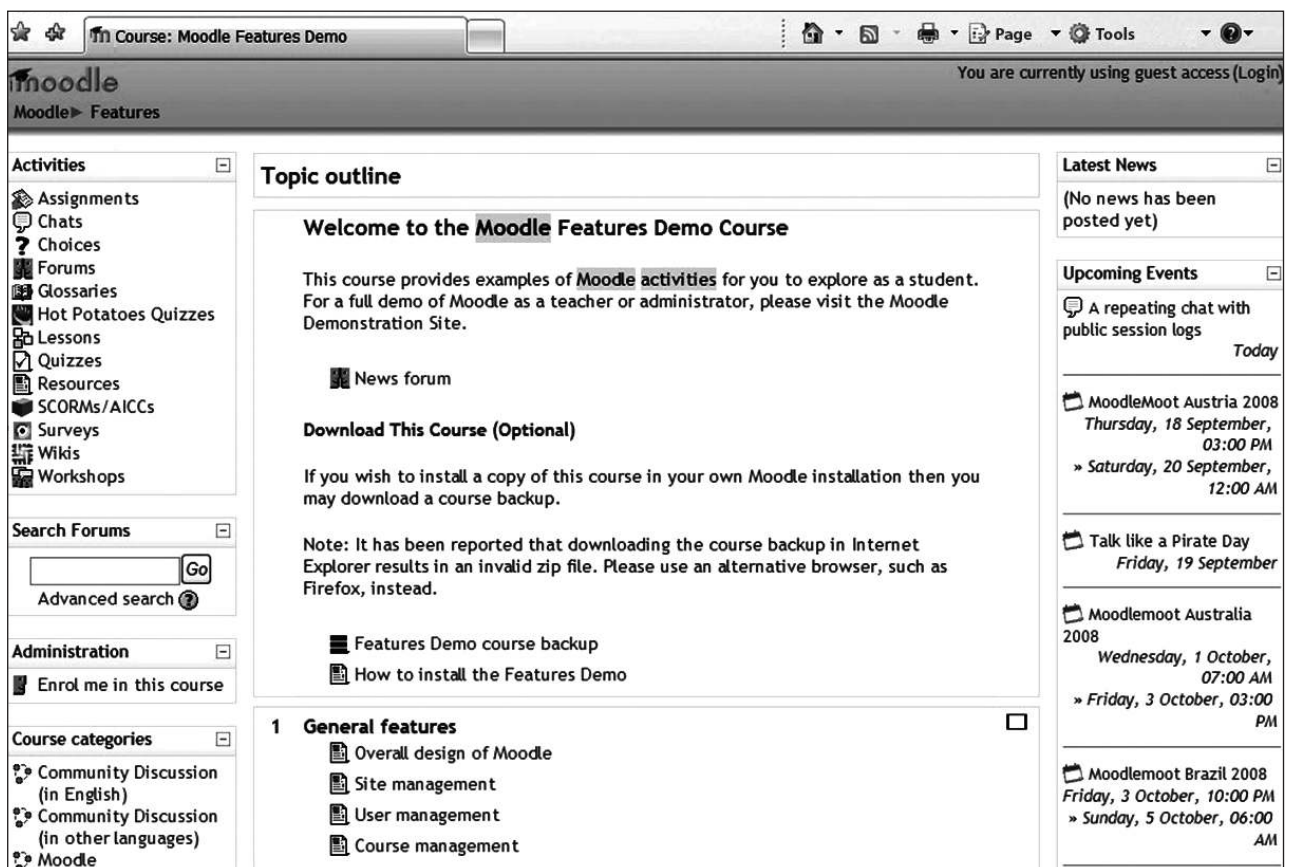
Course: Moodle Features Demo

Page Tools

moodle

Moodle ► Features

You are currently using guest access (Login)

Activities

Assignments
Chats
Choices
Forums
Glossaries
Hot Potatoes Quizzes
Lessons
Quizzes
Resources
SCORMs/AICCs
Surveys
Wikis
Workshops

Search Forums

Go

Advanced search

Administration

Enrol me in this course

Course categories

Community Discussion (in English)
Community Discussion (in other languages)
Moodle

Topic outline

Welcome to the Moodle Features Demo Course

This course provides examples of Moodle activities for you to explore as a student. For a full demo of Moodle as a teacher or administrator, please visit the Moodle Demonstration Site.

News forum

Download This Course (Optional)

If you wish to install a copy of this course in your own Moodle installation then you may download a course backup.

Note: It has been reported that downloading the course backup in Internet Explorer results in an invalid zip file. Please use an alternative browser, such as Firefox, instead.

Features Demo course backup
How to install the Features Demo

1 General features
Overall design of Moodle
Site management
User management
Course management

Latest News

(No news has been posted yet)

Upcoming Events

A repeating chat with public session logs
Today

MoodleMoot Austria 2008
Thursday, 18 September, 03:00 PM
» Saturday, 20 September, 12:00 AM

Talk like a Pirate Day
Friday, 19 September

Moodlemoot Australia 2008
Wednesday, 1 October, 07:00 AM
» Friday, 3 October, 03:00 PM

Moodlemoot Brazil 2008
Friday, 3 October, 10:00 PM
» Sunday, 5 October, 06:00 AM